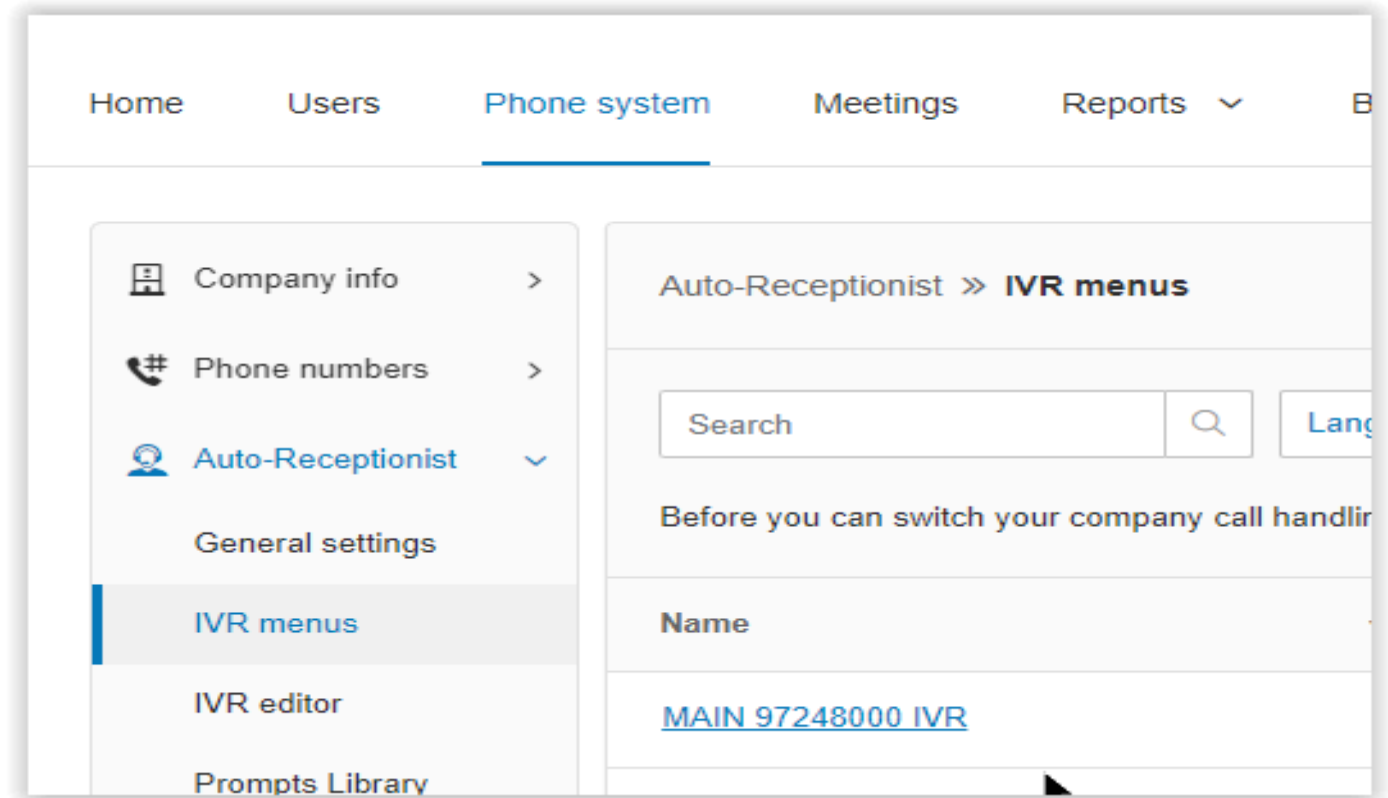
Home Users Phone system Meetings Reports B

Company info

Phone numbers

Auto-Receptionist

General settings

IVR menus

IVR editor

Prompts Library

Auto-Receptionist » IVR menus

Search

Lang

Before you can switch your company call handlir

Name

MAIN 97248000 IVR